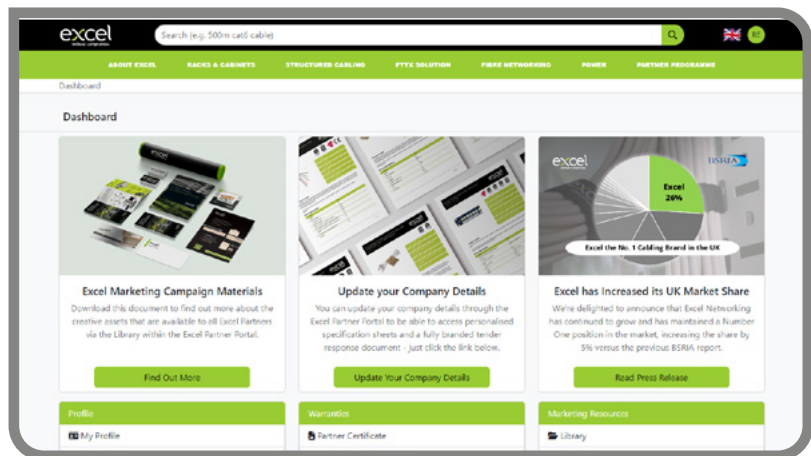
excel
Search (e.g. 500m cat6 cable)

ABOUT EXCEL RACKS & CABINETS STRUCTURED CABLING FTTX SOLUTION FIBRE NETWORKING POWER PARTNER PROGRAMME

Dashboard

Dashboard

Excel Marketing Campaign Materials
Download this document to find out more about the creative assets that are available to all Excel Partners via the Library within the Excel Partner Portal.
Find Out More

Update your Company Details
You can update your company details through the Excel Partner Portal to be able to access personalised specification sheets and a fully branded tender response document - just click the link below.
Update Your Company Details

excel
BSRIA
Excel 26%
Excel the No. 1 Cabling Brand in the UK
Excel has Increased its UK Market Share
We're delighted to announce that Excel Networking has continued to grow and has maintained a Number One position in the market, increasing the share by 5% versus the previous BSRIA report.
Read Press Release

Profile
My Profile

Warranties
Partner Certificate

Marketing Resources
Library